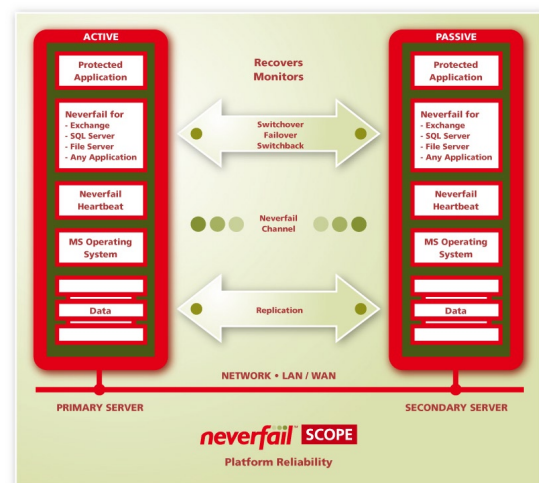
ACTIVE

Protected Application

Neverfail for
- Exchange
- SQL Server
- File Server
- Any Application

Neverfail Heartbeat

MS Operating System

Data

Recovers
Monitors

Switchover
Failover
Switchback

Neverfail Channel

Replication

PASSIVE

Protected Application

Neverfail for
- Exchange
- SQL Server
- File Server
- Any Application

Neverfail Heartbeat

MS Operating System

Data

NETWORK • LAN / WAN

PRIMARY SERVER

SECONDARY SERVER

neverfail SCOPE

Platform Reliability